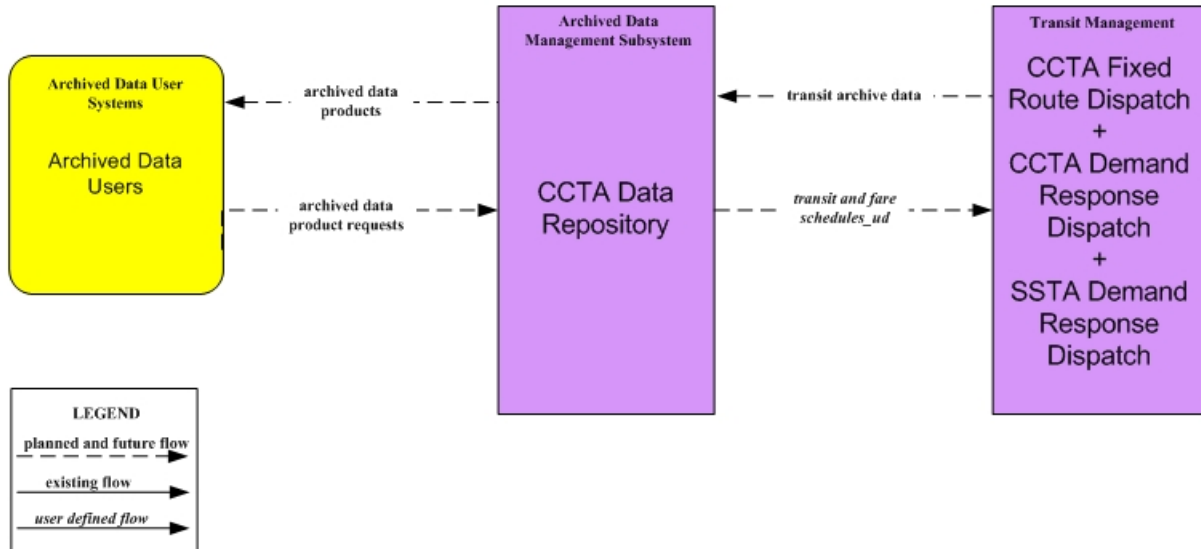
Archived Data User Systems

Archived Data Users

archived data products

archived data product requests

Archived Data Management Subsystem

CCTA Data Repository

transit archive data

transit and fare schedules_ud

Transit Management

CCTA Fixed Route Dispatch + CCTA Demand Response Dispatch + SSTA Demand Response Dispatch

LEGEND

planned and future flow

existing flow

user defined flow